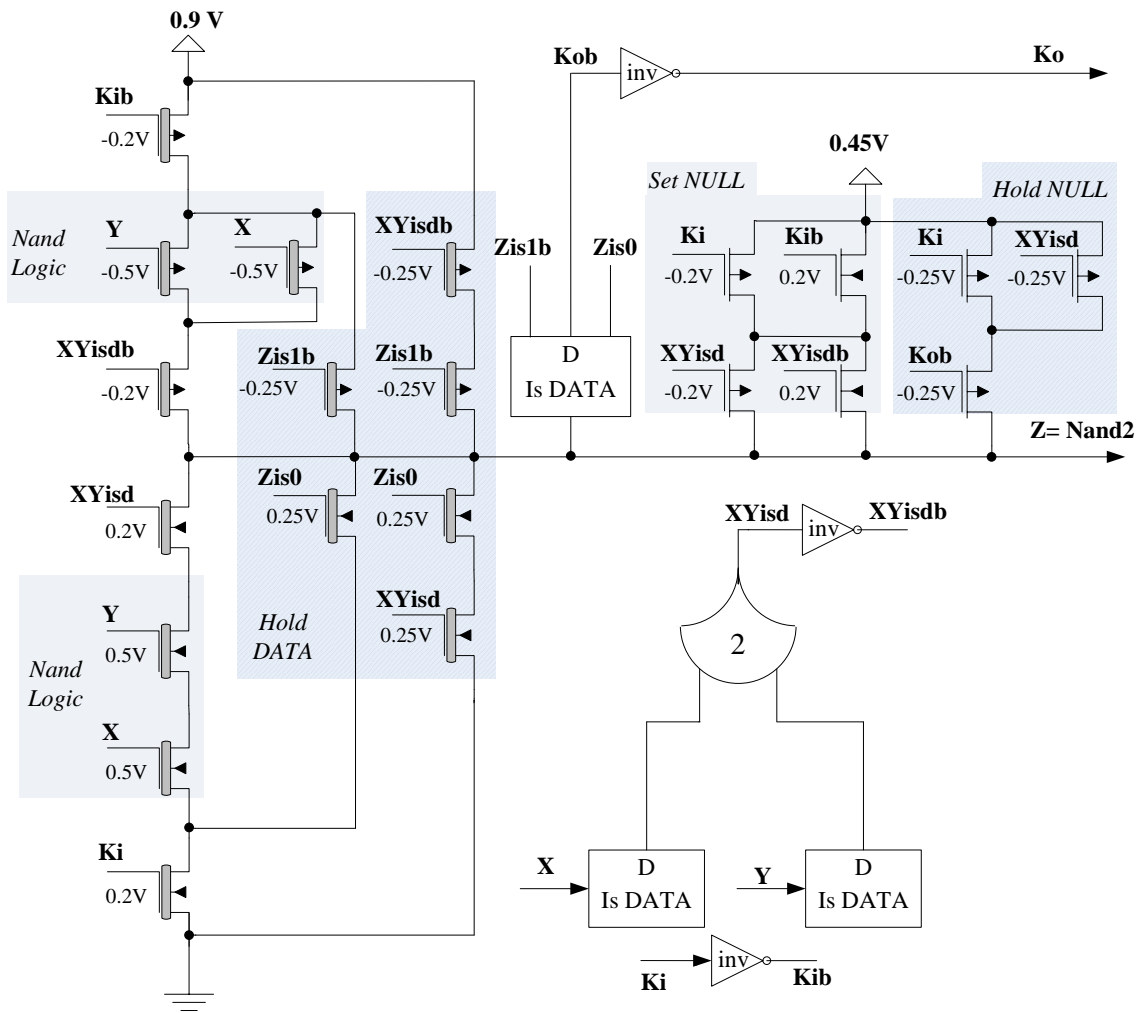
0.9 V

Kob inv Ko

Kib
-0.2V

0.45V

Set NULL

Hold NULL

Nand Logic

Y
-0.5V

X
-0.5V

XYisdb
-0.25V

Zis1b

Zis0

Ki
-0.2V

Kib
0.2V

Ki
-0.25V

XYisd
-0.25V

XYisdb
-0.2V

Zis1b
-0.25V

Zis1b
-0.25V

D
Is DATA

XYisd
-0.2V

XYisdb
0.2V

Kob
-0.25V

Z= Nand2

XYisd
0.2V

Zis0
0.25V

Zis0
0.25V

XYisd inv XYisdb

Y
0.5V

Hold DATA

XYisd
0.25V

2

Nand Logic

X
0.5V

Ki
0.2V

X
D
Is DATA

Y
D
Is DATA

Ki inv Kib